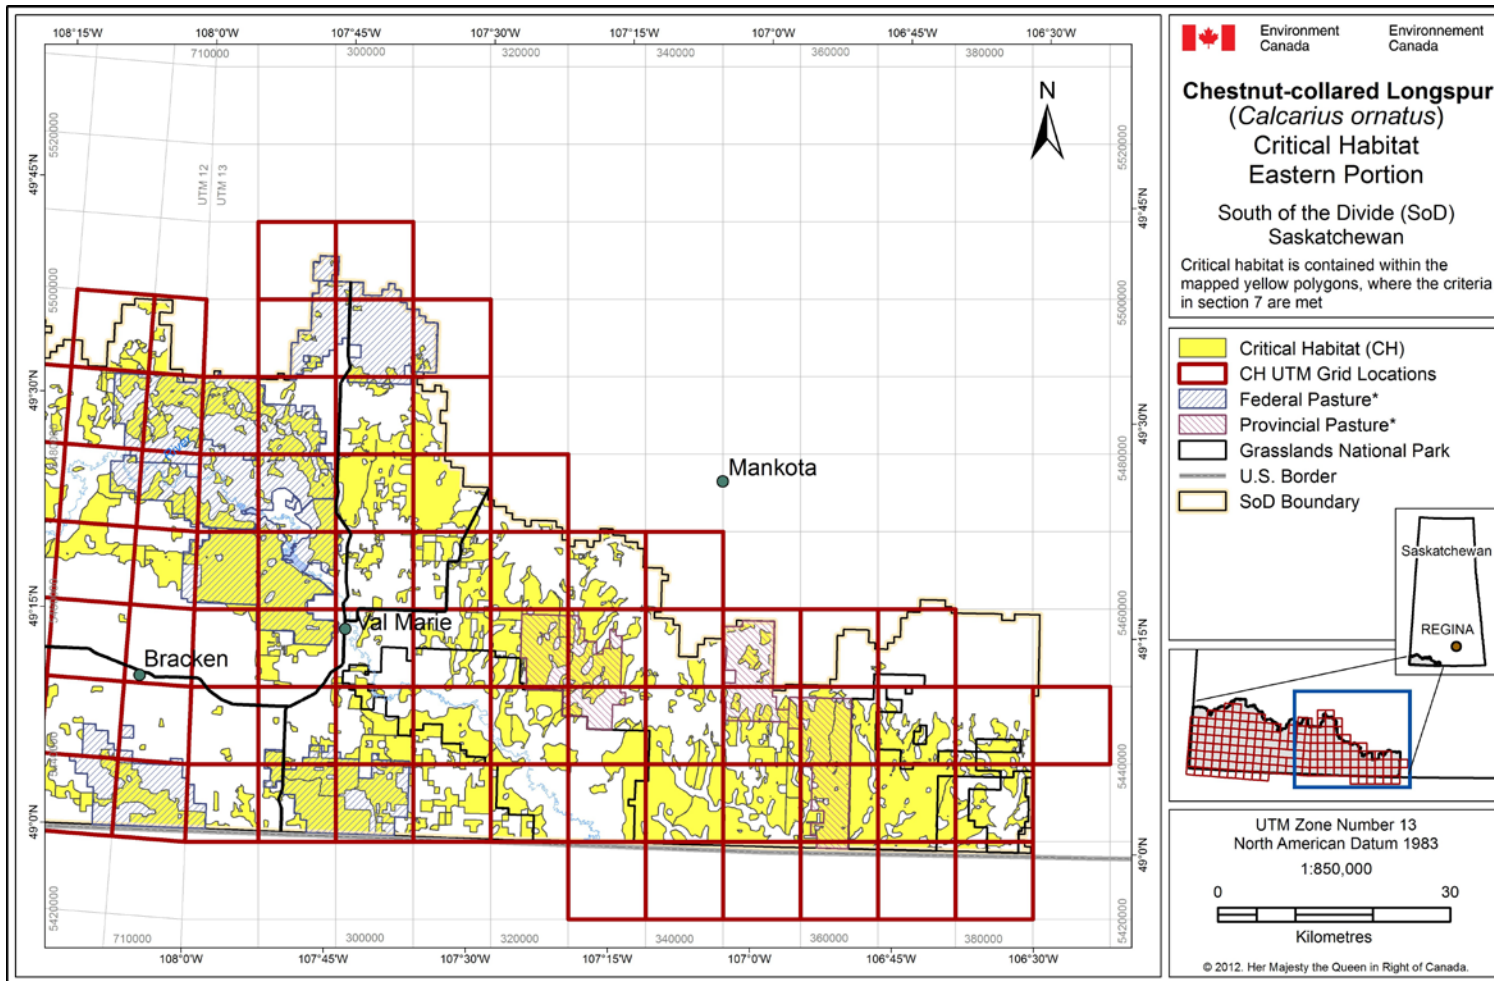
108°15'W 108°0'W 107°45'W 107°30'W 107°15'W 107°0'W 106°45'W 106°30'W

710000 300000 320000 340000 360000 380000

5520000 5500000 5480000 5460000 5440000 5420000

49°45'N 49°30'N 49°15'N 49°0'N

UTM 12 UTM 13

N

Mankota

Val Marie

Bracken

710000 300000 320000 340000 360000 380000

108°0'W 107°45'W 107°30'W 107°15'W 107°0'W 106°45'W 106°30'W

Environment Canada Environnement Canada

Chestnut-collared Longspur
(Calcarius ornatus)
Critical Habitat
Eastern Portion

South of the Divide (SoD)
Saskatchewan

Critical habitat is contained within the mapped yellow polygons, where the criteria in section 7 are met

Critical Habitat (CH)
CH UTM Grid Locations
Federal Pasture*
Provincial Pasture*
Grasslands National Park
U.S. Border
SoD Boundary

Saskatchewan
REGINA

UTM Zone Number 13
North American Datum 1983
1:850,000
0 30
Kilometres

© 2012. Her Majesty the Queen in Right of Canada.